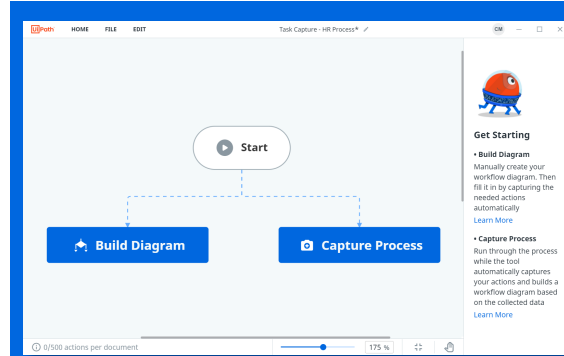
UiPath HOME FILE EDIT

Task Capture - HR Process*

CM

Start

Build Diagram

Capture Process

Get Starting

• Build Diagram

Manually create your workflow diagram. Then fill it in by capturing the needed actions automatically

Learn More

• Capture Process

Run through the process while the tool automatically captures your actions and builds a workflow diagram based on the collected data

Learn More

0/500 actions per document

175 %